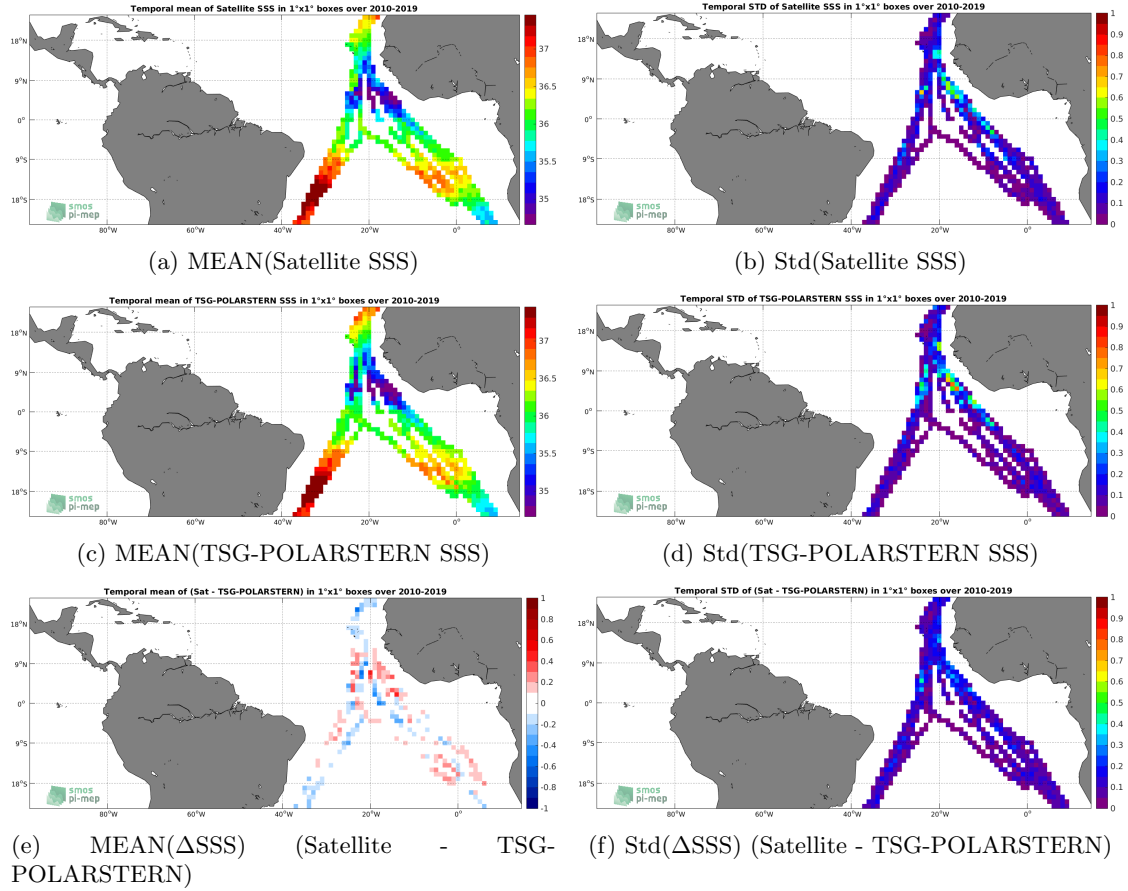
Temporal mean of Satellite SSS in 1°x1° boxes over 2010-2019

18°N
9°N
0°
9°S
18°S
80°W 60°W 40°W 20°W 0°
37
36.5
36
35.5
35
smos pi-mep

(a) MEAN(Satellite SSS)

Temporal STD of Satellite SSS in 1°x1° boxes over 2010-2019

18°N
9°N
0°
9°S
18°S
80°W 60°W 40°W 20°W 0°
1
0.9
0.8
0.7
0.6
0.5
0.4
0.3
0.2
0.1
0
smos pi-mep

(b) Std(Satellite SSS)

Temporal mean of TSG-POLARSTERN SSS in 1°x1° boxes over 2010-2019

18°N
9°N
0°
9°S
18°S
80°W 60°W 40°W 20°W 0°
37
36.5
36
35.5
35
smos pi-mep

(c) MEAN(TSG-POLARSTERN SSS)

Temporal STD of TSG-POLARSTERN SSS in 1°x1° boxes over 2010-2019

18°N
9°N
0°
9°S
18°S
80°W 60°W 40°W 20°W 0°
1
0.9
0.8
0.7
0.6
0.5
0.4
0.3
0.2
0.1
0
smos pi-mep

(d) Std(TSG-POLARSTERN SSS)

Temporal mean of (Sat - TSG-POLARSTERN) in 1°x1° boxes over 2010-2019

18°N
9°N
0°
9°S
18°S
80°W 60°W 40°W 20°W 0°
1
0.8
0.6
0.4
0.2
0
-0.2
-0.4
-0.6
-0.8
-1
smos pi-mep

(e) MEAN(ΔSSS) (Satellite - TSG-POLARSTERN)

Temporal STD of (Sat - TSG-POLARSTERN) in 1°x1° boxes over 2010-2019

18°N
9°N
0°
9°S
18°S
80°W 60°W 40°W 20°W 0°
1
0.9
0.8
0.7
0.6
0.5
0.4
0.3
0.2
0.1
0
smos pi-mep

(f) Std(ΔSSS) (Satellite - TSG-POLARSTERN)